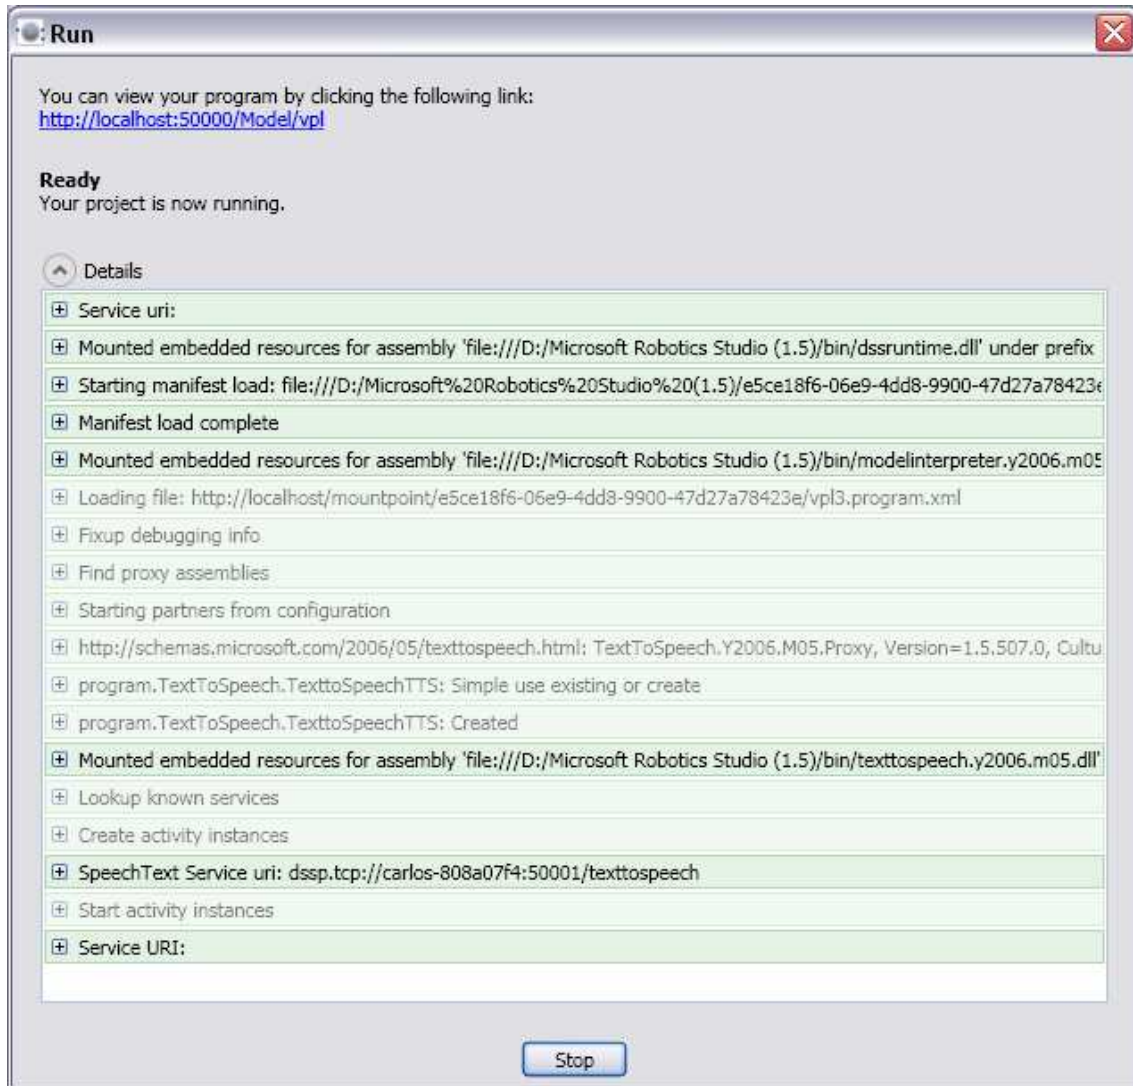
Run

You can view your program by clicking the following link:
http://localhost:50000/Model/vpl

Ready
Your project is now running.

Details

Service uri:

Mounted embedded resources for assembly 'file:///D:/Microsoft Robotics Studio (1.5)/bin/dssruntime.dll' under prefix

Starting manifest load: file:///D:/Microsoft%20Robotics%20Studio%20(1.5)/e5ce18f6-06e9-4dd8-9900-47d27a78423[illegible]

Manifest load complete

Mounted embedded resources for assembly 'file:///D:/Microsoft Robotics Studio (1.5)/bin/modelinterpreter.y2006.m0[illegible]

Loading file: http://localhost/mountpoint/e5ce18f6-06e9-4dd8-9900-47d27a78423e/vpl3.program.xml

Fixup debugging info

Find proxy assemblies

Starting partners from configuration

http://schemas.microsoft.com/2006/05/texttospeech.html: TextToSpeech.Y2006.M05.Proxy, Version=1.5.507.0, Cultu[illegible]

program.TextToSpeech.TexttoSpeechTTS: Simple use existing or create

program.TextToSpeech.TexttoSpeechTTS: Created

Mounted embedded resources for assembly 'file:///D:/Microsoft Robotics Studio (1.5)/bin/texttospeech.y2006.m05.dll'

Lookup known services

Create activity instances

SpeechText Service uri: dssp.tcp://carlos-808a07f4:50001/texttospeech

Start activity instances

Service URI:

Stop